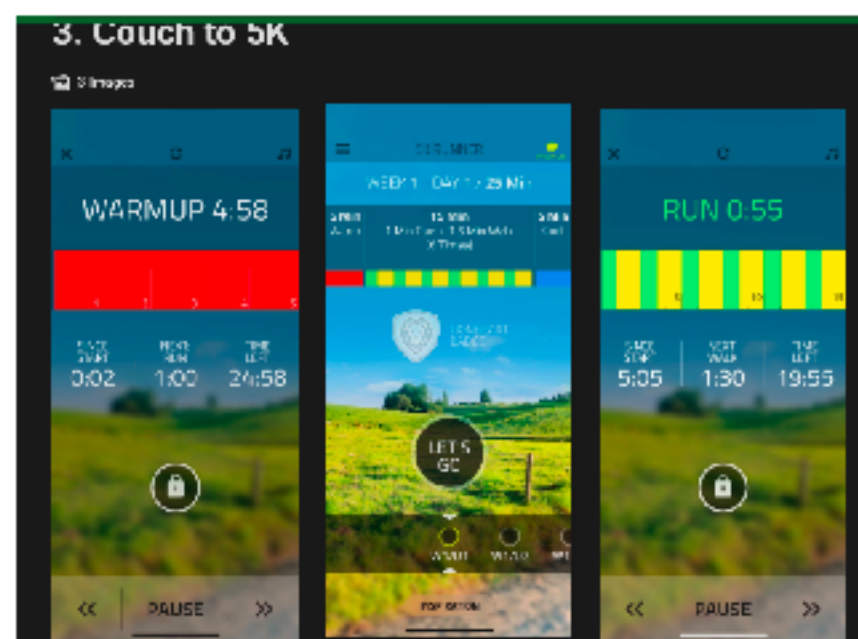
3. Couch to 5K

3 images

WARMUP 4:58

SINCE START 0:02

NEXT RUN 1:00

TIME LEFT 24:58

PAUSE

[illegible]

WEEK 1 · DAY 1 · 29 MIN

5 MIN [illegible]

15 MIN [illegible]

5 MIN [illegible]

LET'S GO

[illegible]

RUN 0:55

SINCE START 5:05

NEXT WALK 1:30

TIME LEFT 19:55

PAUSE